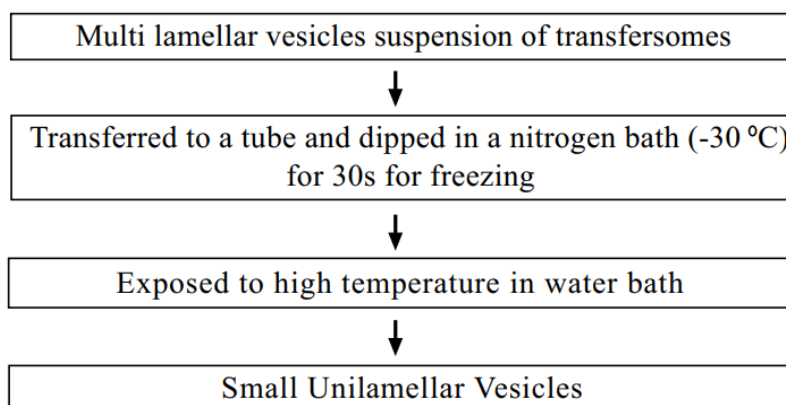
Multi lamellar vesicles suspension of transfersomes

Transferred to a tube and dipped in a nitrogen bath (-30 ºC) for 30s for freezing

Exposed to high temperature in water bath

Small Unilamellar Vesicles